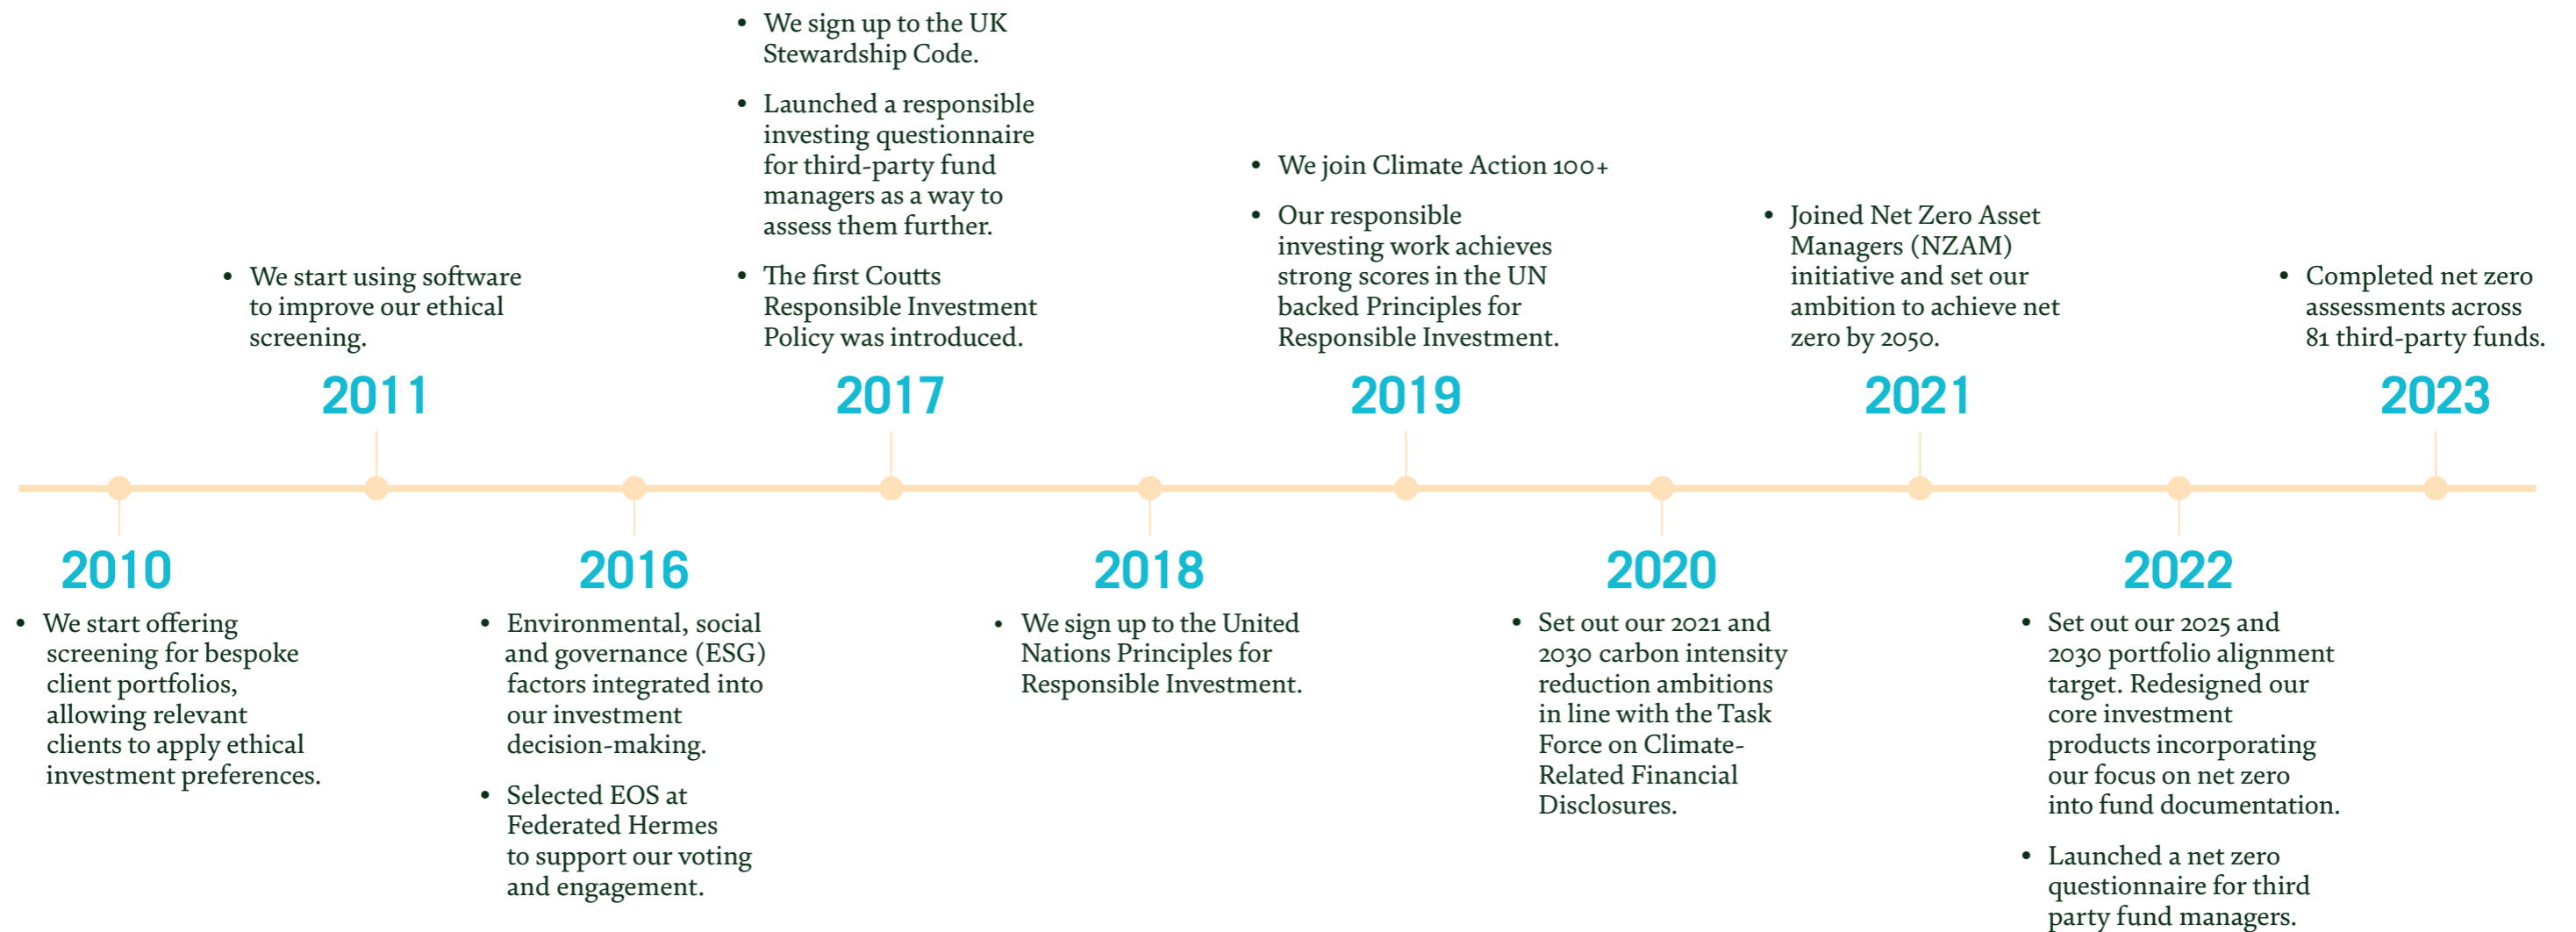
2010

- We start offering screening for bespoke client portfolios, allowing relevant clients to apply ethical investment preferences.

2011

- We start using software to improve our ethical screening.

2016

- Environmental, social and governance (ESG) factors integrated into our investment decision-making.
- Selected EOS at Federated Hermes to support our voting and engagement.

2017

- We sign up to the UK Stewardship Code.
- Launched a responsible investing questionnaire for third-party fund managers as a way to assess them further.
- The first Coutts Responsible Investment Policy was introduced.

2018

- We sign up to the United Nations Principles for Responsible Investment.

2019

- We join Climate Action 100+
- Our responsible investing work achieves strong scores in the UN backed Principles for Responsible Investment.

2020

- Set out our 2021 and 2030 carbon intensity reduction ambitions in line with the Task Force on Climate-Related Financial Disclosures.

2021

- Joined Net Zero Asset Managers (NZAM) initiative and set our ambition to achieve net zero by 2050.

2022

- Set out our 2025 and 2030 portfolio alignment target. Redesigned our core investment products incorporating our focus on net zero into fund documentation.
- Launched a net zero questionnaire for third party fund managers.

2023

- Completed net zero assessments across 81 third-party funds.